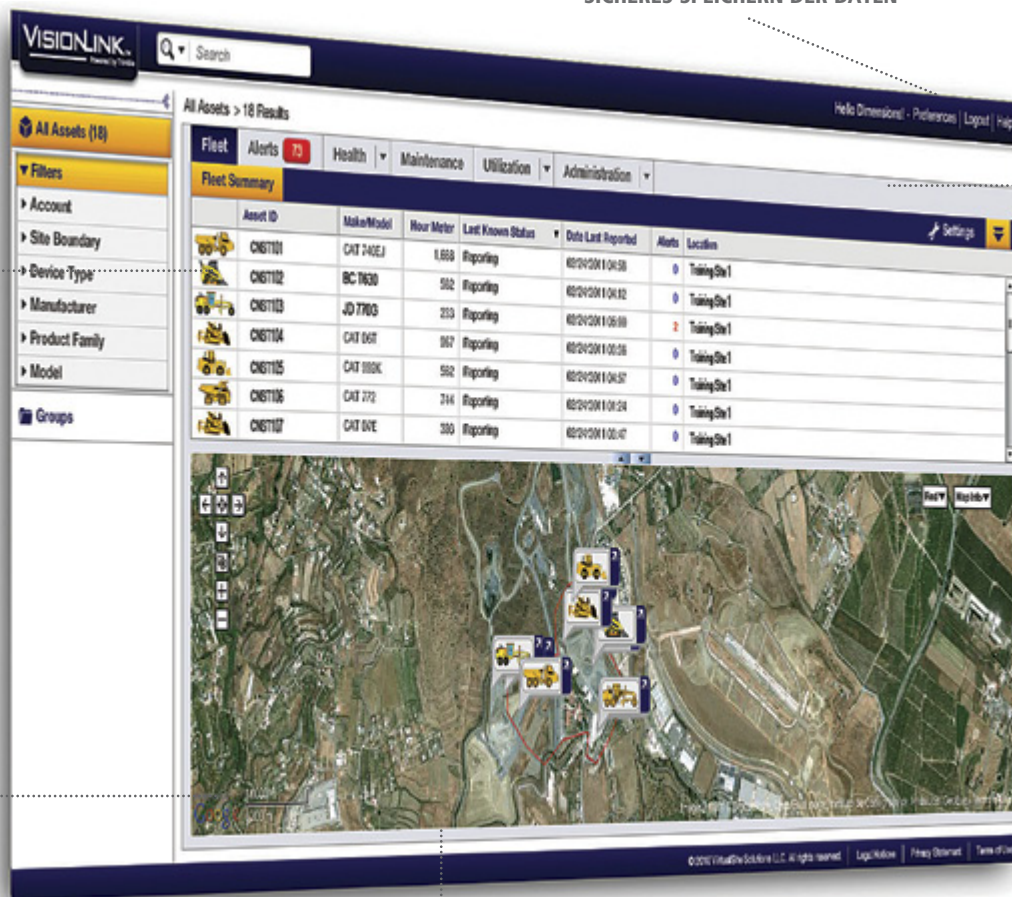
SICHERES SPEICHERN DER DATEN

VISIONLINK Powered by Trimble

Search

All Assets > 18 Results

Hello Dimensions! - Preferences | Logout | Help

All Assets (18)

Filters

Account

Site Boundary

Device Type

Manufacturer

Product Family

Model

Groups

Fleet | Alerts 73 | Health | Maintenance | Utilization | Administration

Fleet Summary

Settings

| | Asset ID | Make/Model | Hour Meter | Last Known Status | Date Last Reported | Alerts | Location |
|---|---|---|---|---|---|---|---|
| | CNS1101 | CAT 740EJ | 1,668 | Reporting | 02/24/2011 04:58 | 0 | Training Site 1 |
| | CNS1102 | BC TK30 | 592 | Reporting | 02/24/2011 04:52 | 0 | Training Site 1 |
| | CNS1103 | JD 770G | 233 | Reporting | 02/24/2011 05:09 | 0 | Training Site 1 |
| | CNS1104 | CAT D6T | 967 | Reporting | 02/24/2011 00:26 | 2 | Training Site 1 |
| | CNS1105 | CAT 950K | 562 | Reporting | 02/24/2011 04:57 | 0 | Training Site 1 |
| | CNS1106 | CAT 272 | 344 | Reporting | 02/24/2011 01:24 | 0 | Training Site 1 |
| | CNS1107 | CAT D6E | 390 | Reporting | 02/24/2011 00:47 | 0 | Training Site 1 |

Find | Map Info

© 2010 VirtualSite Solutions LLC. All rights reserved | Legal Notices | Privacy Statement | Terms of Use